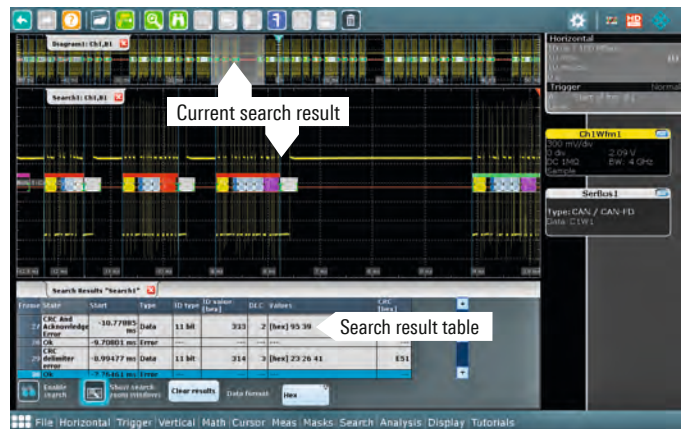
Diagram1: Ch1, B1

Search1: Ch1, B1

Current search result

Horizontal

Trigger

Normal

Ch1Wfm1

300 mV/div

0 div

2.09 V

DC 1MΩ

BW: 4 GHz

Sample

SerBus1

Type: CAN / CAN-FD

Data: C1W1

Search Results "Search1"

| Frame | State | Start | Type | ID type | ID value [hex] | DLC | Values | CRC [hex] |
|---|---|---|---|---|---|---|---|---|
| 27 | CRC And Acknowledge Error | -10.77085 ms | Data | 11 bit | 333 | 2 | [hex] 95 39 | |
| 28 | Ok | -9.70801 ms | Error | --- | --- | --- | --- | |
| 29 | CRC delimiter error | -0.99477 ms | Data | 11 bit | 314 | 3 | [hex] 23 26 41 | E51 |
| 30 | Ok | -7.76461 ms | Error | | | | | |

Search result table

Enable search

Show search zoom windows

Clear results

Data format

Hex

File Horizontal Trigger Vertical Math Cursor Meas Masks Search Analysis Display Tutorials